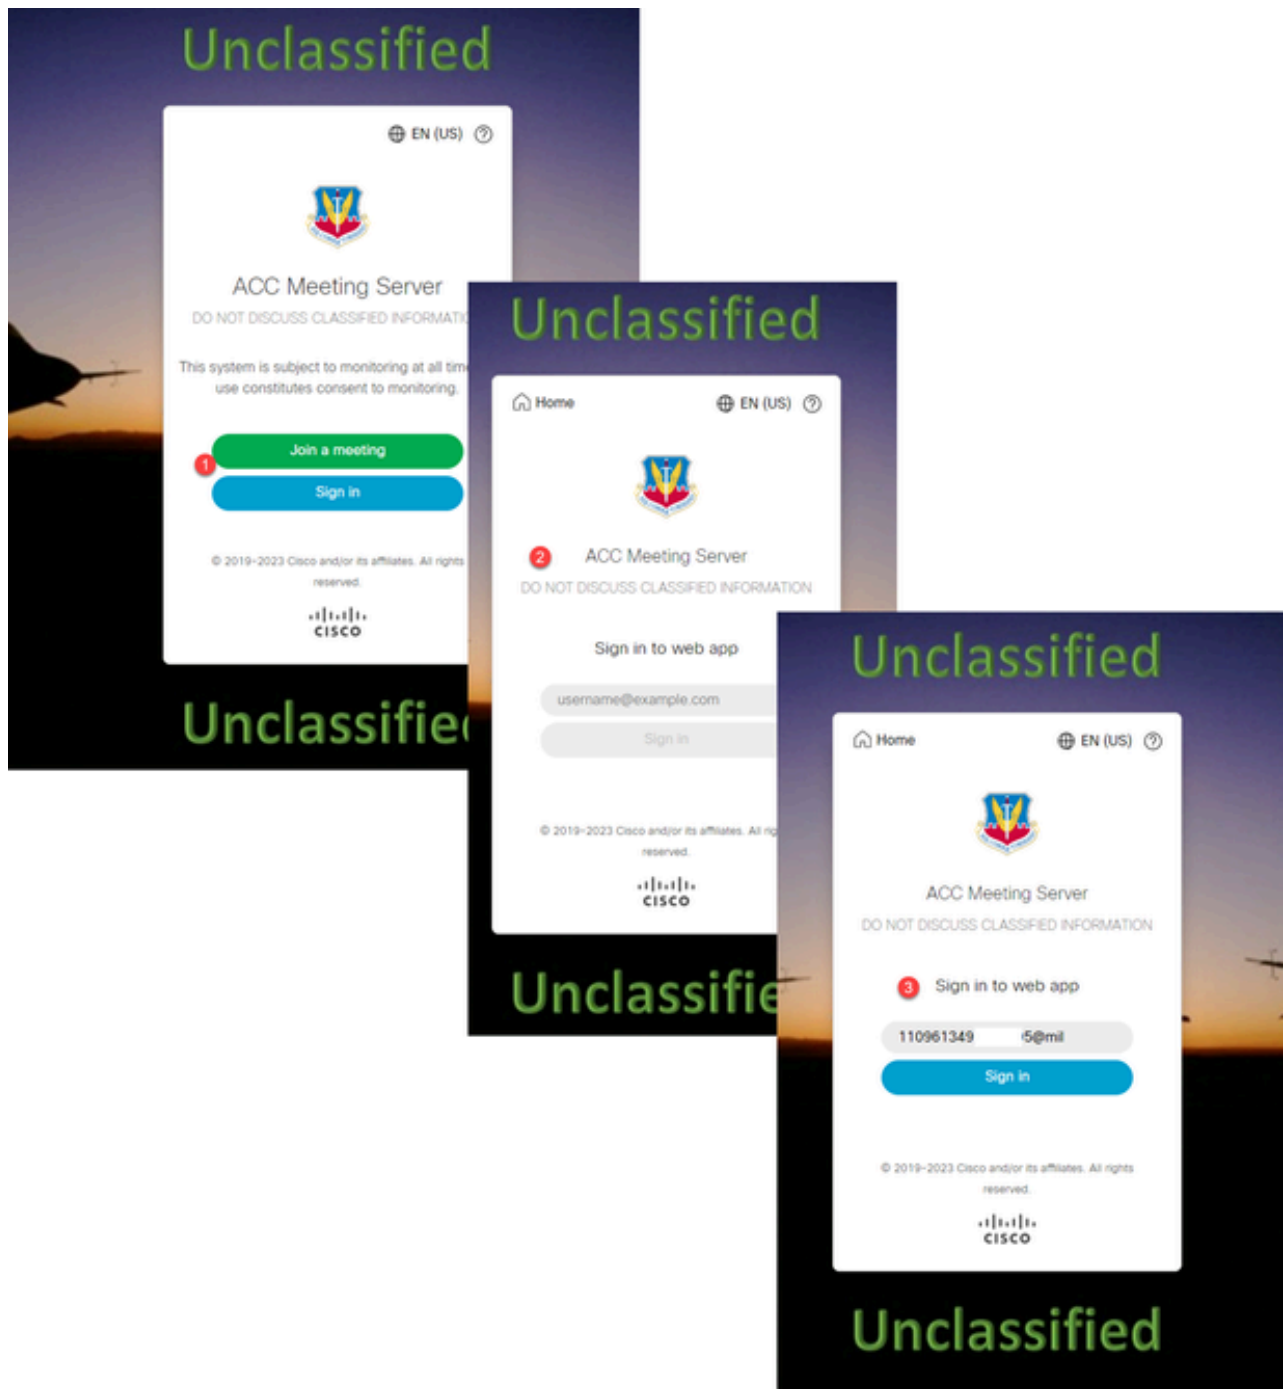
Unclassified

EN (US) ?

ACC Meeting Server
DO NOT DISCUSS CLASSIFIED INFORMATI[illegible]

This system is subject to monitoring at all tim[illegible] use constitutes consent to monitoring.

1
Join a meeting
Sign in

© 2019-2023 Cisco and/or its affiliates. All rights reserved.

cisco

Unclassifie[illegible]

Unclassified

Home
EN (US) ?

2
ACC Meeting Server
DO NOT DISCUSS CLASSIFIED INFORMATION

Sign in to web app

username@example.com
Sign in

© 2019-2023 Cisco and/or its affiliates. All ri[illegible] reserved.

cisco

Unclassifie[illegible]

Unclassified

Home
EN (US) ?

ACC Meeting Server
DO NOT DISCUSS CLASSIFIED INFORMATION

3
Sign in to web app

110961349 5@mil
Sign in

© 2019-2023 Cisco and/or its affiliates. All rights reserved.

cisco

Unclassified